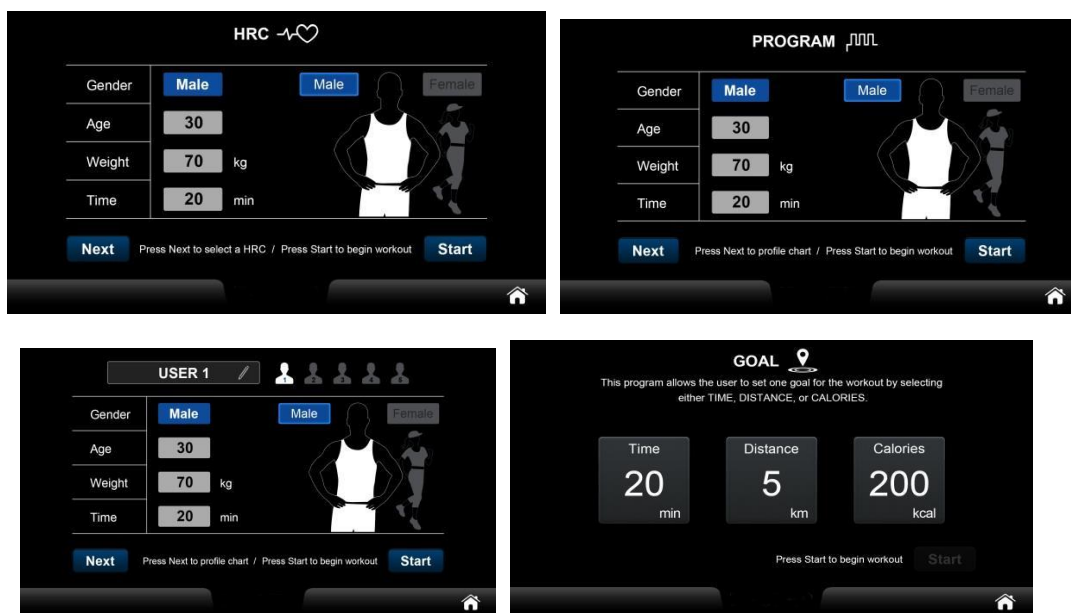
HRC

| Gender | Male |
|---|---|
| Age | 30 |
| Weight | 70 kg |
| Time | 20 min |

Male Female

Next Press Next to select a HRC / Press Start to begin workout Start

PROGRAM

| Gender | Male |
|---|---|
| Age | 30 |
| Weight | 70 kg |
| Time | 20 min |

Male Female

Next Press Next to profile chart / Press Start to begin workout Start

USER 1

| Gender | Male |
|---|---|
| Age | 30 |
| Weight | 70 kg |
| Time | 20 min |

Male Female

Next Press Next to profile chart / Press Start to begin workout Start

GOAL

This program allows the user to set one goal for the workout by selecting either TIME, DISTANCE, or CALORIES.

Time 20 min

Distance 5 km

Calories 200 kcal

Press Start to begin workout Start